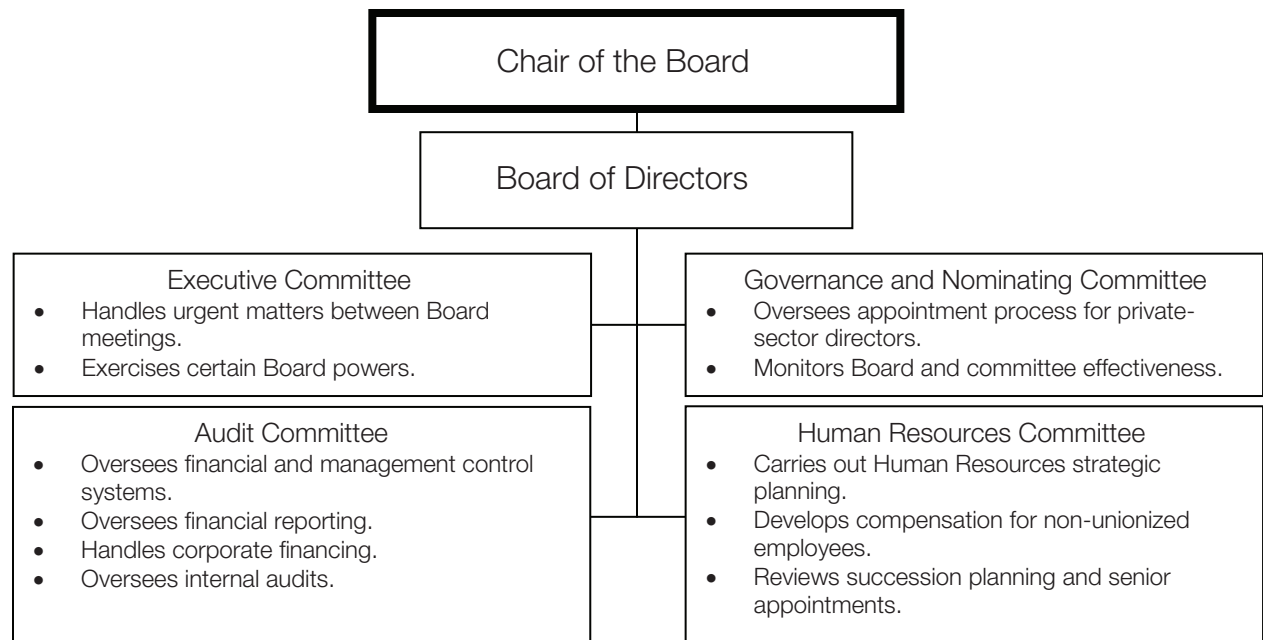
Chair of the Board

Board of Directors

Executive Committee
- Handles urgent matters between Board meetings.
- Exercises certain Board powers.

Governance and Nominating Committee
- Oversees appointment process for private-sector directors.
- Monitors Board and committee effectiveness.

Audit Committee
- Oversees financial and management control systems.
- Oversees financial reporting.
- Handles corporate financing.
- Oversees internal audits.

Human Resources Committee
- Carries out Human Resources strategic planning.
- Develops compensation for non-unionized employees.
- Reviews succession planning and senior appointments.